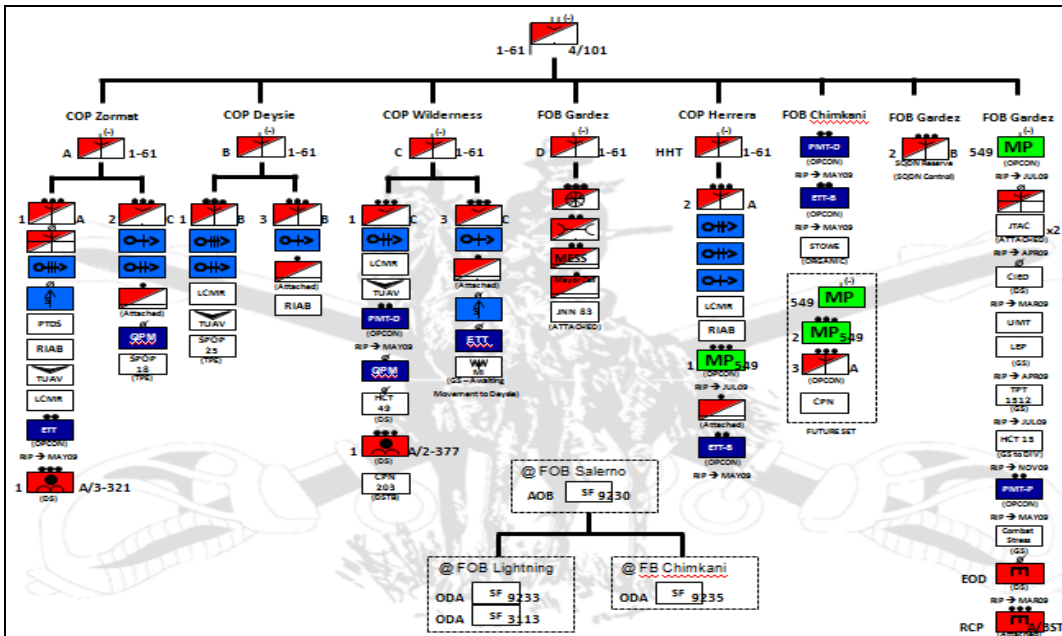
III (-)
1-61 4/101

COP Zormat
(-)
A 1-61

1 A
2 C
PTDS
RIAB
TUAV
LCMR
ETT
(OPCON)
RIP → MAY09
1 A/3-321
(DS)
(Attached)
GPM
SPOP 18
(TPE)

COP Deysie
(-)
B 1-61
1 B
3 B
LCMR
TUAV
SPOP 25
(TPE)
(Attached)
RIAB

COP Wilderness
(-)
C 1-61
1 C
3 C
LCMR
TUAV
PMT-D
(OPCON)
RIP → MAY09
GPM
HCT 49
(DS)
1 A/2-377
(DS)
CPN 203
(GSTB)
(Attached)
ETT
M
(GS – Awaiting Movement to Deysie)

FOB Gardez
(-)
D 1-61
MESS
JNN 83
(ATTACHED)

COP Herrera
(-)
HHT 1-61
2 A
LCMR
RIAB
1 MP 549
(OPCON)
RIP → JUL09
(Attached)
ETT-S
(OPCON)
RIP → MAY09

FOB Chimkani
PMT-D
(OPCON)
RIP → MAY09
ETT-S
(OPCON)
RIP → MAY09
STOWE
(ORGANIC)
(-)
549 MP
2 MP 549
3 A
(OPCON)
CPN
FUTURE SET

FOB Gardez
2 B
SQDN Reserve
(SQDN Control)

FOB Gardez
(-)
549 MP
(OPCON)
RIP → JUL09
JTAC x2
(ATTACHED)
RIP → APR09
CIED
(DS)
RIP → MAR09
UMT
LEP
(GS)
RIP → APR09
TPT 1512
(GS)
RIP → JUL09
HCT 15
(GS to DIV)
RIP → NOV09
PMT-P
(OPCON)
RIP → MAY09
Combat Stress
(GS)
EOD
(DS)
RIP → MAR09
RCP A/BSTB

@ FOB Salerno
AOB SF 9230

@ FOB Lightning
ODA SF 9233
ODA SF 3113

@ FB Chimkani
ODA SF 9235